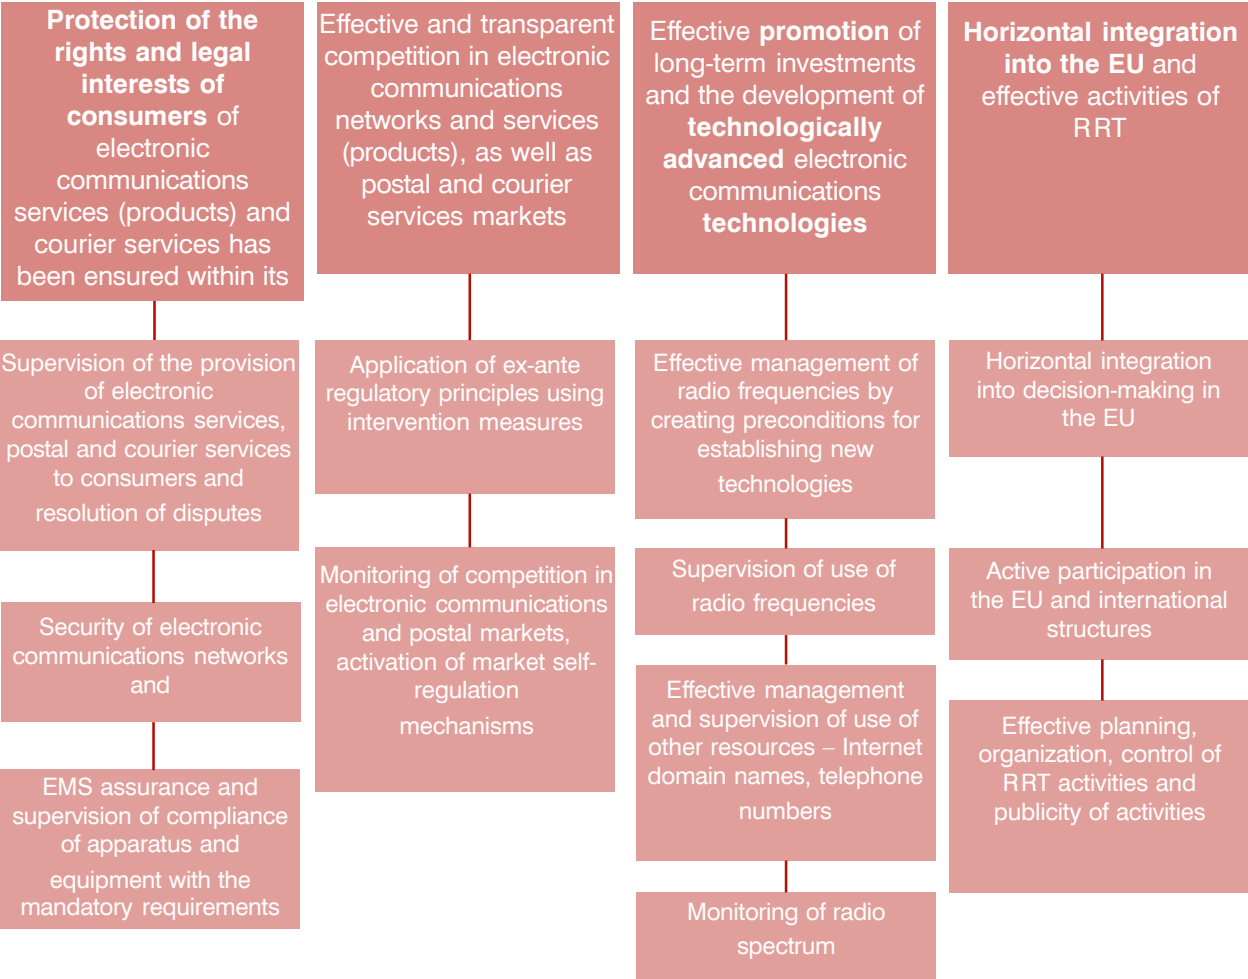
**Protection of the rights and legal interests of consumers** of electronic communications services (products) and courier services has been ensured within its

Supervision of the provision of electronic communications services, postal and courier services to consumers and resolution of disputes

Security of electronic communications networks and

EMS assurance and supervision of compliance of apparatus and equipment with the mandatory requirements

Effective and transparent competition in electronic communications networks and services (products), as well as postal and courier services markets

Application of ex-ante regulatory principles using intervention measures

Monitoring of competition in electronic communications and postal markets, activation of market self-regulation mechanisms

Effective **promotion** of long-term investments and the development of **technologically advanced** electronic communications **technologies**

Effective management of radio frequencies by creating preconditions for establishing new technologies

Supervision of use of radio frequencies

Effective management and supervision of use of other resources – Internet domain names, telephone numbers

Monitoring of radio spectrum

**Horizontal integration into the EU** and effective activities of RRT

Horizontal integration into decision-making in the EU

Active participation in the EU and international structures

Effective planning, organization, control of RRT activities and publicity of activities